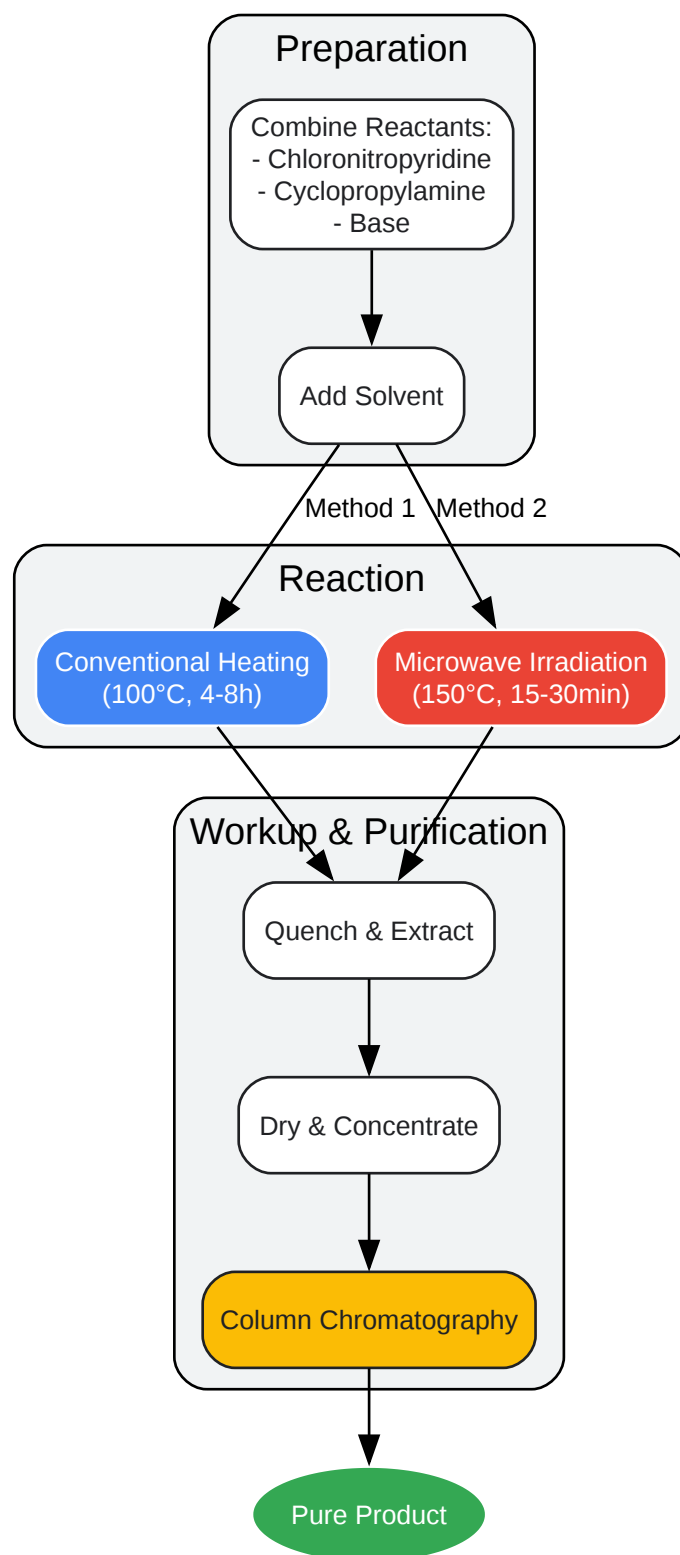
Preparation

Combine Reactants:
- Chloronitropyridine
- Cyclopropylamine
- Base

Add Solvent

Method 1

Method 2

Reaction

Conventional Heating (100°C, 4-8h)

Microwave Irradiation (150°C, 15-30min)

Workup & Purification

Quench & Extract

Dry & Concentrate

Column Chromatography

Pure Product